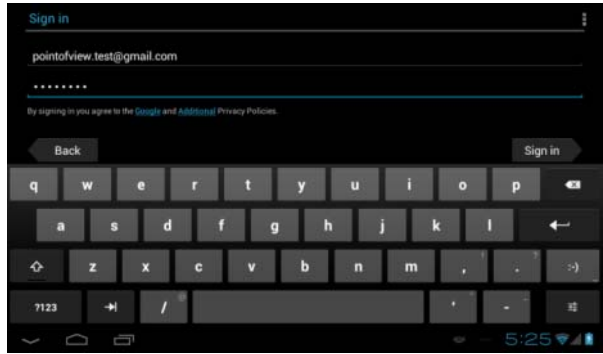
Sign in

pointofview.test@gmail.com

••••••••

By signing in you agree to the Google and Additional Privacy Policies.

Back

Sign in

q w e r t y u i o p

a s d f g h j k l

z x c v b n m , . :-)

?123 / ' -

5:25